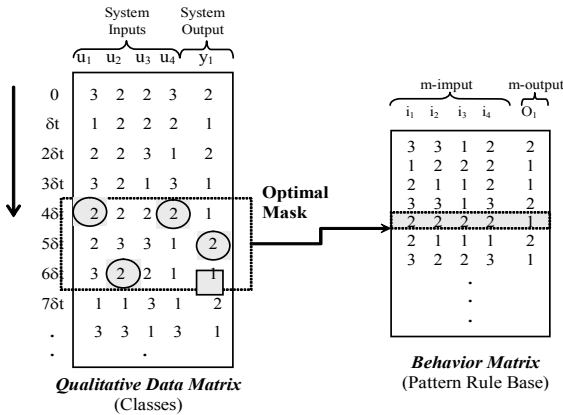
System Inputs

System Output

| | $u_1$ | $u_2$ | $u_3$ | $u_4$ | $y_1$ |
|---|---|---|---|---|---|
| 0 | 3 | 2 | 2 | 3 | 2 |
| δt | 1 | 2 | 2 | 2 | 1 |
| 2δt | 2 | 2 | 3 | 1 | 2 |
| 3δt | 3 | 2 | 1 | 3 | 1 |
| 4δt | 2 | 2 | 2 | 2 | 1 |
| 5δt | 2 | 3 | 3 | 1 | 2 |
| 6δt | 3 | 2 | 2 | 1 | 1 |
| 7δt | 1 | 1 | 3 | 1 | 2 |
| . | 3 | 3 | 1 | 3 | 1 |
| . | | | . | | |

***Qualitative Data Matrix***
(Classes)

**Optimal Mask**

m-imput

m-output

| $i_1$ | $i_2$ | $i_3$ | $i_4$ | $O_1$ |
|---|---|---|---|---|
| 3 | 3 | 1 | 2 | 2 |
| 1 | 2 | 2 | 2 | 1 |
| 2 | 1 | 1 | 2 | 1 |
| 3 | 3 | 1 | 3 | 2 |
| 2 | 2 | 2 | 2 | 1 |
| 2 | 1 | 1 | 1 | 2 |
| 3 | 2 | 2 | 3 | 1 |
| | | . | | |
| | | . | | |
| | | . | | |

***Behavior Matrix***
(Pattern Rule Base)